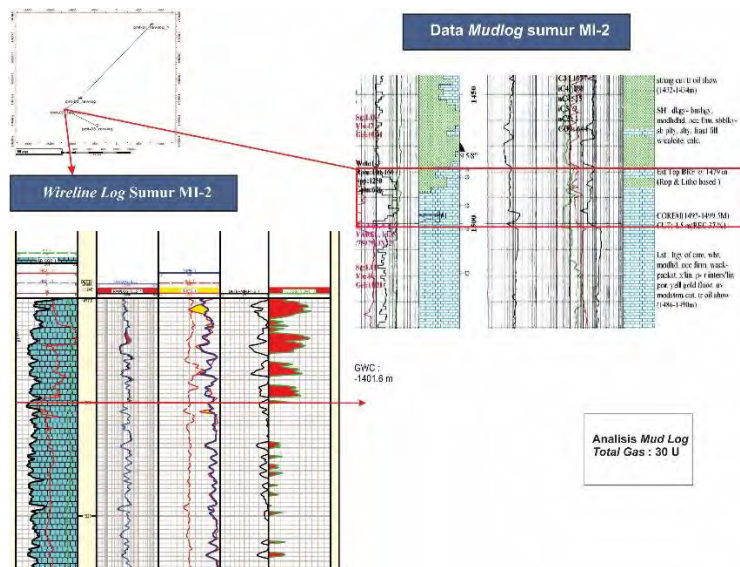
Data *Mudlog* sumur MI-2

*Wireline Log* Sumur MI-2

1450

1500

strong cut tr oil show (1432-1434m)

SH: dkgy- bnlgy, modhdhd, occ firm, sbblky- sb ply, slty, hnd fill w/calcite, calc.

Est Top BRF @ 1479 m (Rop & Litho based)

CORE#1(1492-1499.5M) CUT: 4.5 m(REC 27%)

Lst: ltgy of crm, wht, modhd, occ firm, wack-packst, xlin, p-r inters/lin por, yell gold fluor, sv modstrm cut, tr oil show (1486-1490m)

GWC :
-1401.6 m

Analisis *Mud Log*
*Total Gas* : 30 U